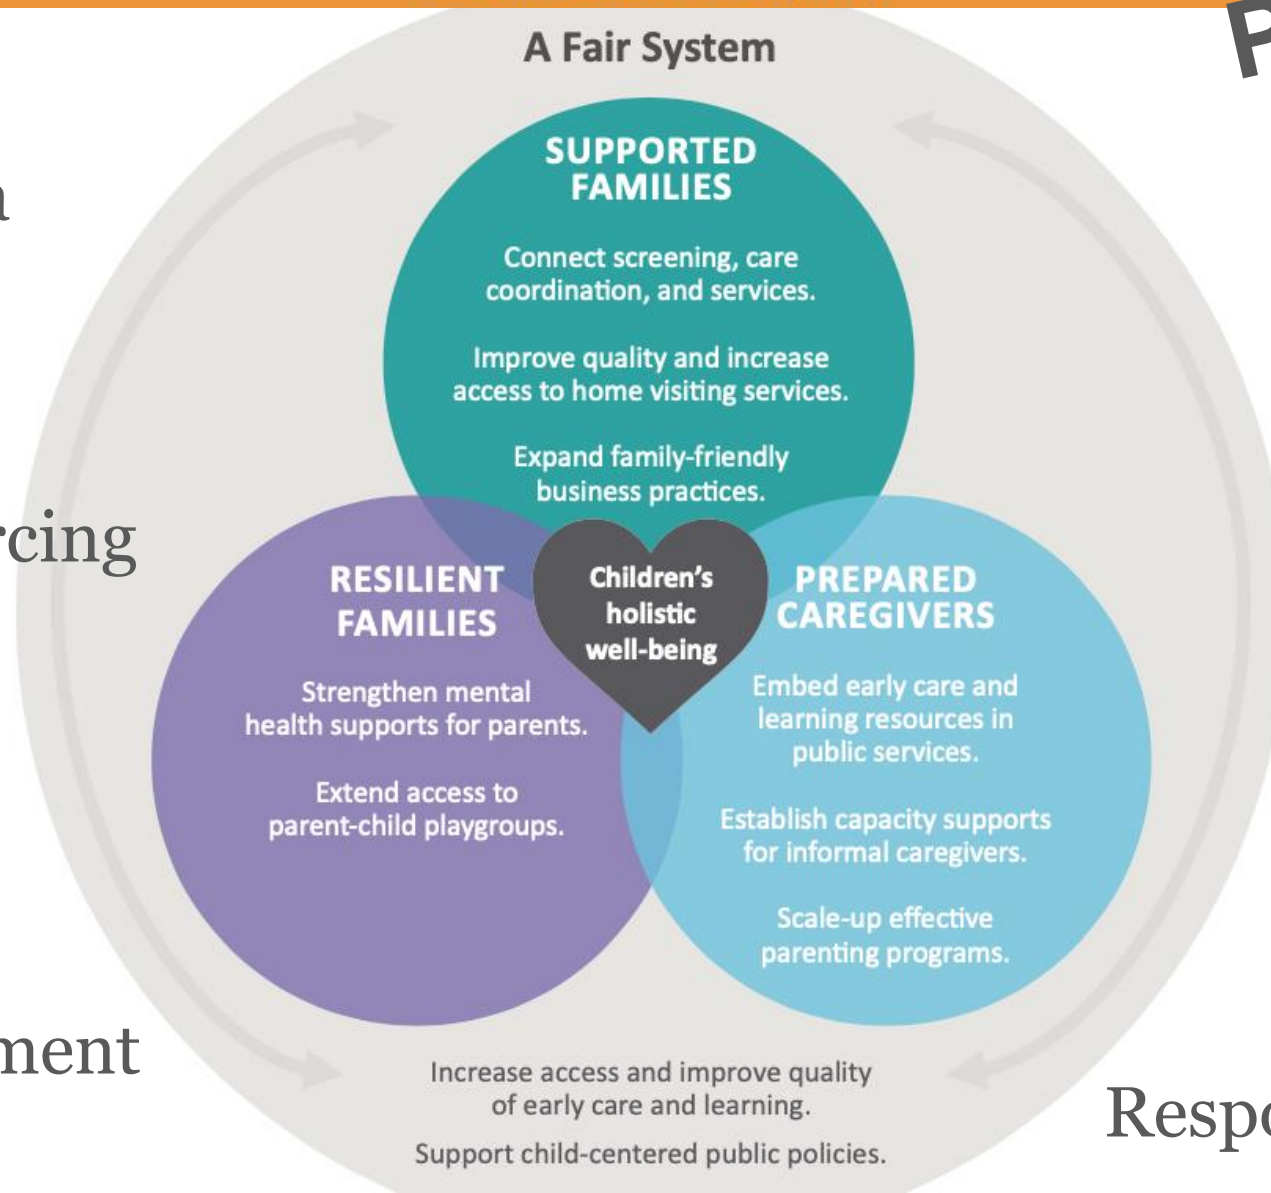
A Fair System

P

a

rcing

ment

Respo

SUPPORTED FAMILIES

Connect screening, care coordination, and services.

Improve quality and increase access to home visiting services.

Expand family-friendly business practices.

RESILIENT FAMILIES

Strengthen mental health supports for parents.

Extend access to parent-child playgroups.

Children's holistic well-being

PREPARED CAREGIVERS

Embed early care and learning resources in public services.

Establish capacity supports for informal caregivers.

Scale-up effective parenting programs.

Increase access and improve quality of early care and learning.

Support child-centered public policies.